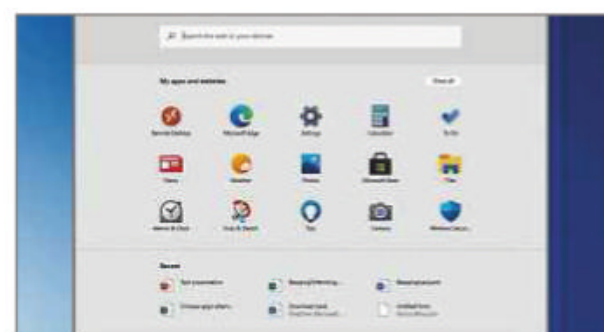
Search the web or your device

My apps and websites

Show all

Remote Desktop
Microsoft Edge
Settings
Calculator
To Do

News
Weather
Photos
Microsoft Store
Files

Alarms & Clock
Snip & Sketch
Tips
Camera
Windows Security

Recent

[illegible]
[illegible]
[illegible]
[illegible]
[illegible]
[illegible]